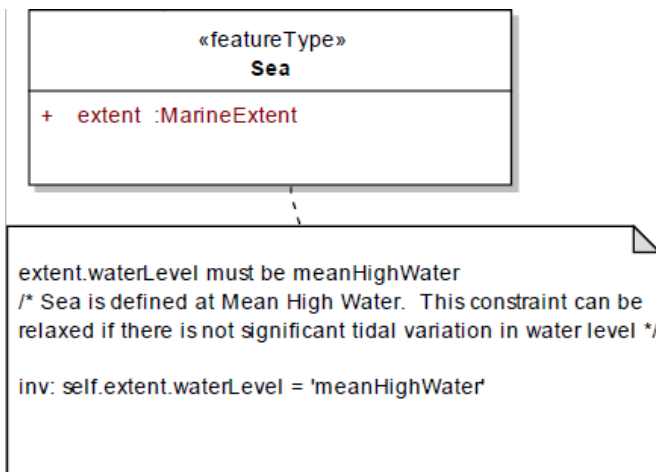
«featureType»
Sea

+ extent :MarineExtent

extent.waterLevel must be meanHighWater
/* Sea is defined at Mean High Water. This constraint can be relaxed if there is not significant tidal variation in water level */

inv: self.extent.waterLevel = 'meanHighWater'